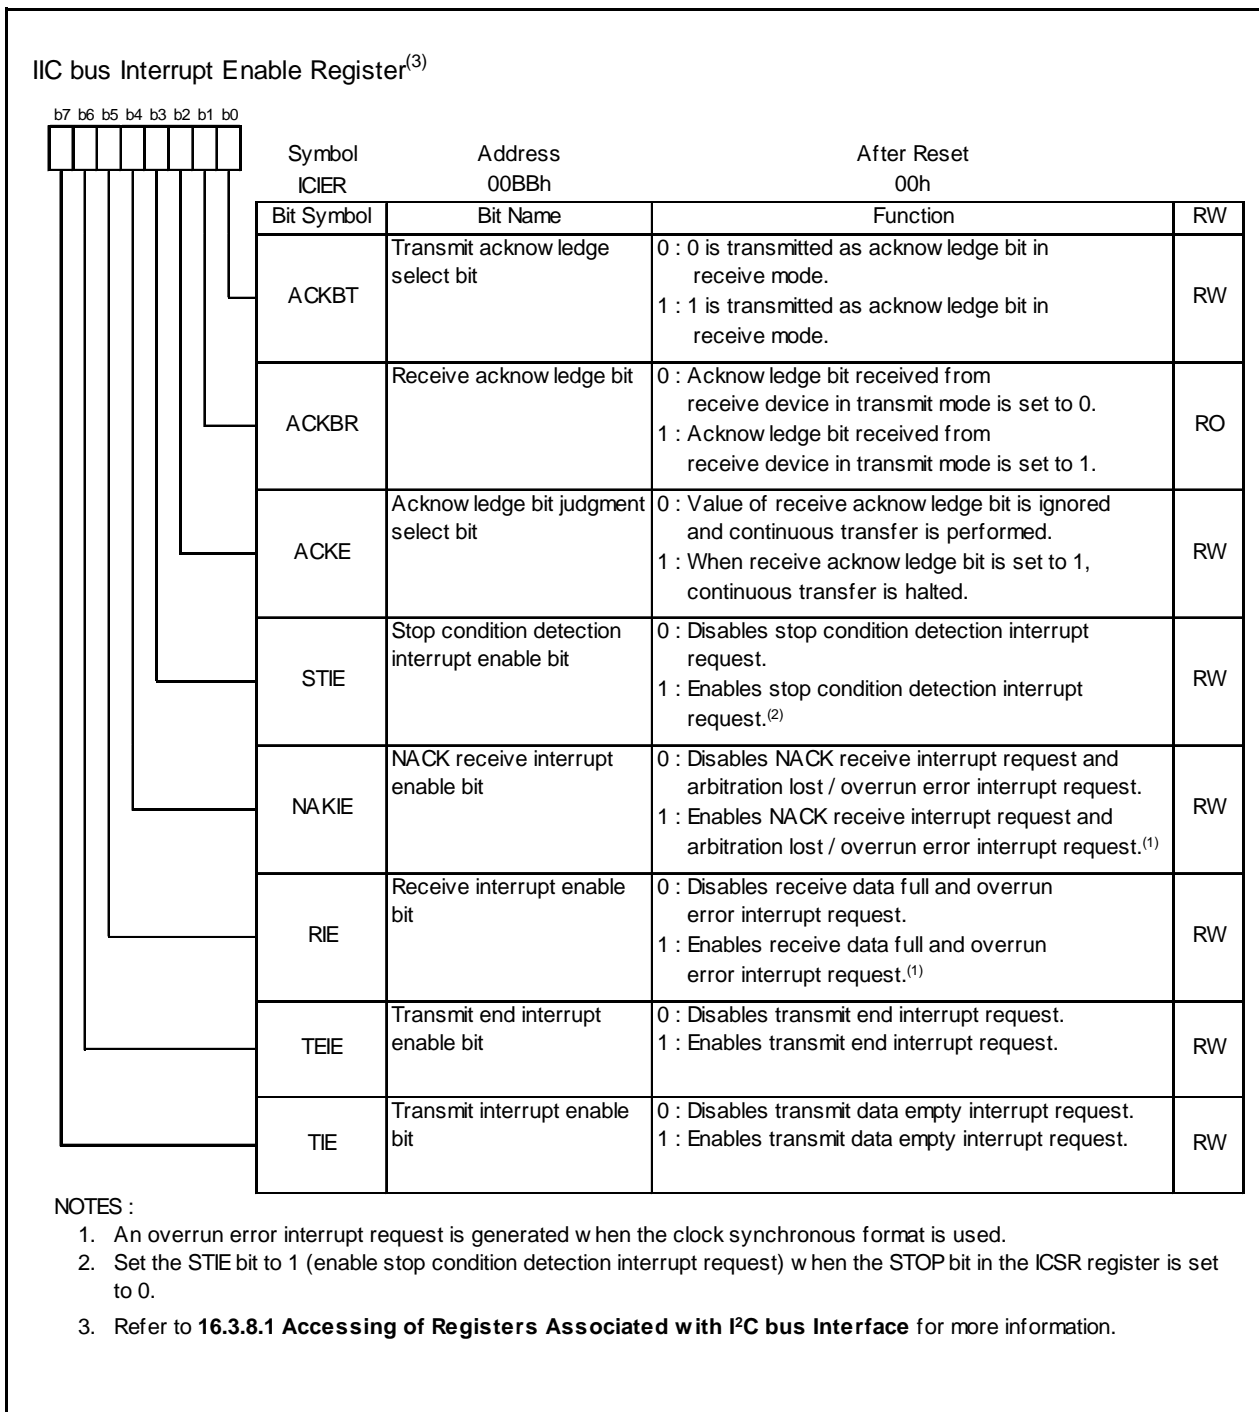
IIC bus Interrupt Enable Register$^{(3)}$

b7 b6 b5 b4 b3 b2 b1 b0

| Symbol | Address | After Reset |
|---|---|---|
| ICIER | 00BBh | 00h |

| Bit Symbol | Bit Name | Function | RW |
|---|---|---|---|
| ACKBT | Transmit acknow ledge select bit | 0 : 0 is transmitted as acknow ledge bit in receive mode. 1 : 1 is transmitted as acknow ledge bit in receive mode. | RW |
| ACKBR | Receive acknow ledge bit | 0 : Acknow ledge bit received from receive device in transmit mode is set to 0. 1 : Acknow ledge bit received from receive device in transmit mode is set to 1. | RO |
| ACKE | Acknow ledge bit judgment select bit | 0 : Value of receive acknow ledge bit is ignored and continuous transfer is performed. 1 : When receive acknow ledge bit is set to 1, continuous transfer is halted. | RW |
| STIE | Stop condition detection interrupt enable bit | 0 : Disables stop condition detection interrupt request. 1 : Enables stop condition detection interrupt request.$^{(2)}$ | RW |
| NAKIE | NACK receive interrupt enable bit | 0 : Disables NACK receive interrupt request and arbitration lost / overrun error interrupt request. 1 : Enables NACK receive interrupt request and arbitration lost / overrun error interrupt request.$^{(1)}$ | RW |
| RIE | Receive interrupt enable bit | 0 : Disables receive data full and overrun error interrupt request. 1 : Enables receive data full and overrun error interrupt request.$^{(1)}$ | RW |
| TEIE | Transmit end interrupt enable bit | 0 : Disables transmit end interrupt request. 1 : Enables transmit end interrupt request. | RW |
| TIE | Transmit interrupt enable bit | 0 : Disables transmit data empty interrupt request. 1 : Enables transmit data empty interrupt request. | RW |

NOTES :
1. An overrun error interrupt request is generated w hen the clock synchronous format is used.
2. Set the STIE bit to 1 (enable stop condition detection interrupt request) w hen the STOP bit in the ICSR register is set to 0.
3. Refer to **16.3.8.1 Accessing of Registers Associated w ith I$^2$C bus Interface** for more information.